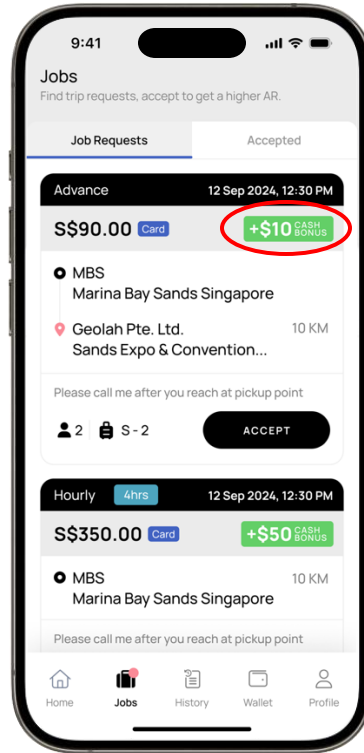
9:41

Jobs

Find trip requests, accept to get a higher AR.

Job Requests

Accepted

Advance

12 Sep 2024, 12:30 PM

S$90.00

Card

+$10 CASH BONUS

MBS

Marina Bay Sands Singapore

Geolah Pte. Ltd.

Sands Expo & Convention...

10 KM

Please call me after you reach at pickup point

2

S - 2

ACCEPT

Hourly

4hrs

12 Sep 2024, 12:30 PM

S$350.00

Card

+$50 CASH BONUS

MBS

Marina Bay Sands Singapore

10 KM

Please call me after you reach at pickup point

Home

Jobs

History

Wallet

Profile